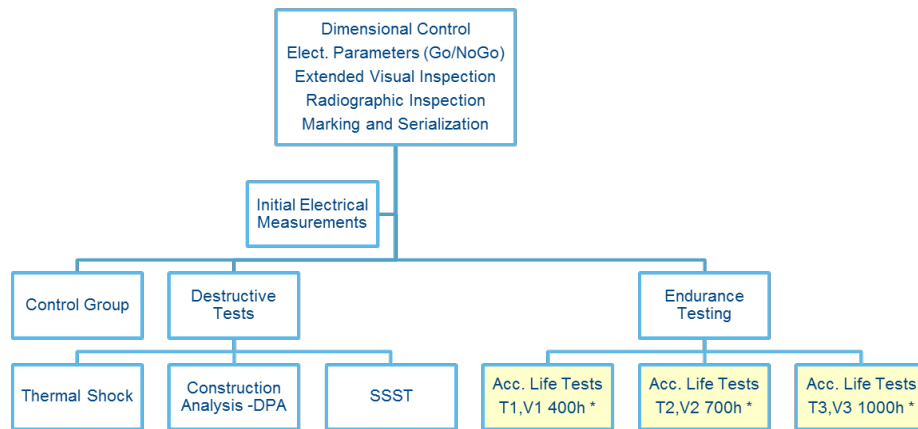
Dimensional Control
Elect. Parameters (Go/NoGo)
Extended Visual Inspection
Radiographic Inspection
Marking and Serialization

Initial Electrical Measurements

Control Group

Destructive Tests

Endurance Testing

Thermal Shock

Construction Analysis -DPA

SSST

Acc. Life Tests T1,V1 400h *

Acc. Life Tests T2,V2 700h *

Acc. Life Tests T3,V3 1000h *